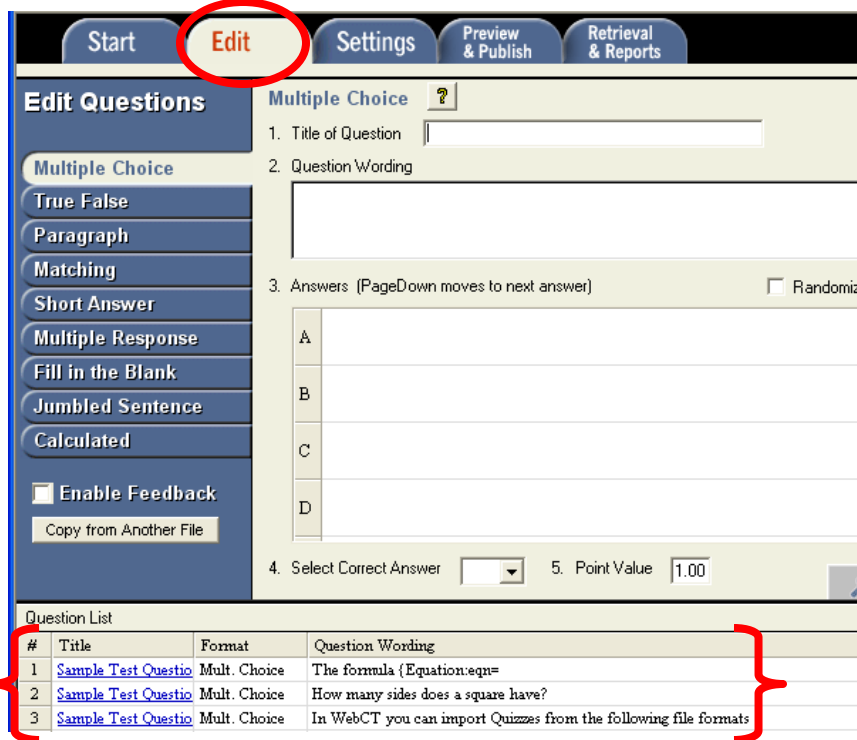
Start Edit Settings Preview & Publish Retrieval & Reports

Edit Questions

Multiple Choice
True False
Paragraph
Matching
Short Answer
Multiple Response
Fill in the Blank
Jumbled Sentence
Calculated

Enable Feedback

Copy from Another File

Multiple Choice ?

1. Title of Question

2. Question Wording

3. Answers (PageDown moves to next answer)

Randomiz

A
B
C
D

4. Select Correct Answer

5. Point Value 1.00

Question List

| # | Title | Format | Question Wording |
|---|---|---|---|
| 1 | Sample Test Questio | Mult. Choice | The formula {Equation:eqn= |
| 2 | Sample Test Questio | Mult. Choice | How many sides does a square have? |
| 3 | Sample Test Questio | Mult. Choice | In WebCT you can import Quizzes from the following file formats |